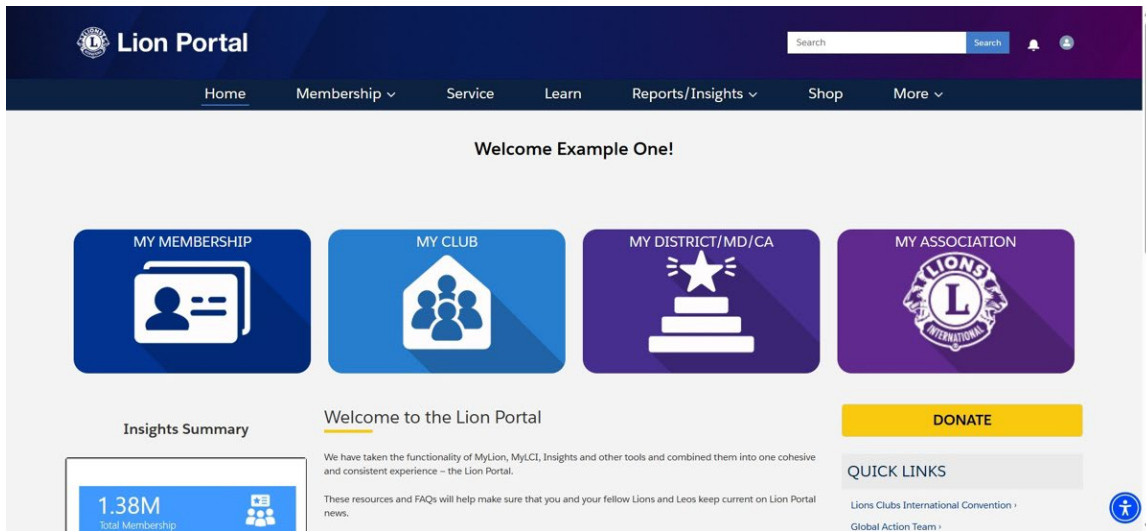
Lion Portal

Search

Search

Home Membership Service Learn Reports/Insights Shop More

Welcome Example One!

MY MEMBERSHIP

MY CLUB

MY DISTRICT/MD/CA

MY ASSOCIATION

LIONS

L

INTERNATIONAL

Insights Summary

1.38M
Total Membership

Welcome to the Lion Portal

We have taken the functionality of MyLion, MyLCI, Insights and other tools and combined them into one cohesive and consistent experience – the Lion Portal.

These resources and FAQs will help make sure that you and your fellow Lions and Leos keep current on Lion Portal news.

DONATE

QUICK LINKS

Lions Clubs International Convention ›

Global Action Team ›